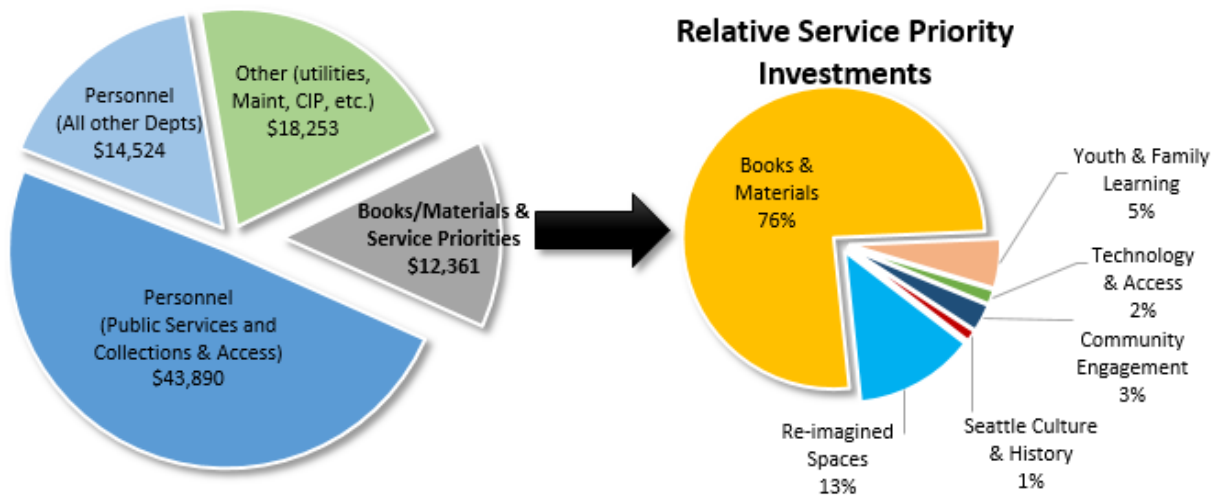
Personnel (All other Depts) \$14,524

Other (utilities, Maint, CIP, etc.) \$18,253

Books/Materials & Service Priorities \$12,361

Personnel (Public Services and Collections & Access) \$43,890

Relative Service Priority Investments

Books & Materials 76%

Youth & Family Learning 5%

Technology & Access 2%

Community Engagement 3%

Seattle Culture & History 1%

Re-imagined Spaces 13%